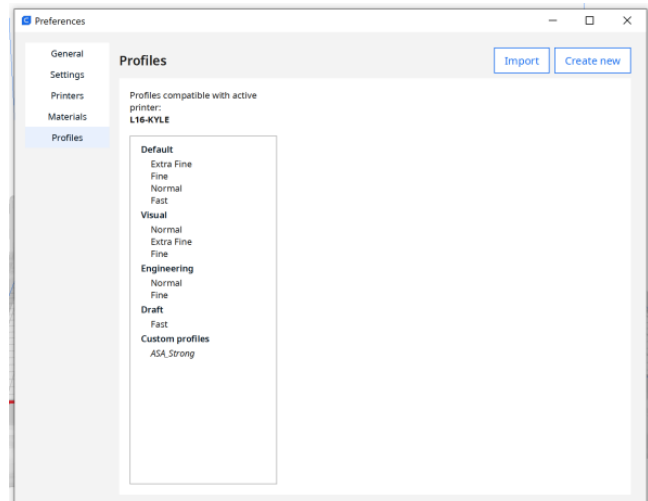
Preferences

General
Settings
Printers
Materials
Profiles

Profiles

Import
Create new

Profiles compatible with active printer:
L16-KYLE

Default
Extra Fine
Fine
Normal
Fast
Visual
Normal
Extra Fine
Fine
Engineering
Normal
Fine
Draft
Fast
Custom profiles
ASA_Strong